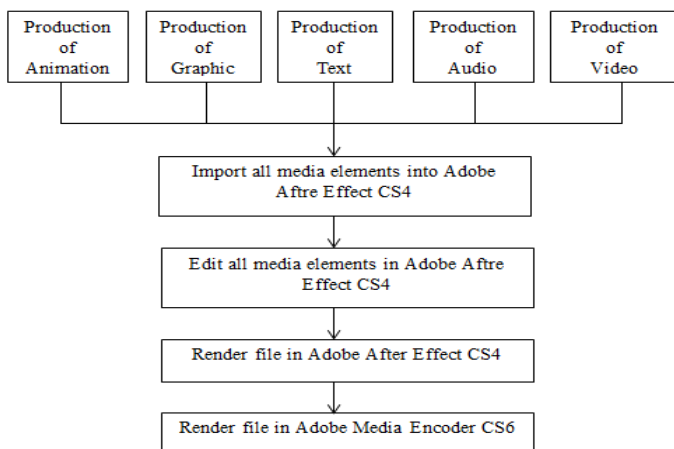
Production of Animation

Production of Graphic

Production of Text

Production of Audio

Production of Video

Import all media elements into Adobe Aftre Effect CS4

Edit all media elements in Adobe Aftre Effect CS4

Render file in Adobe After Effect CS4

Render file in Adobe Media Encoder CS6